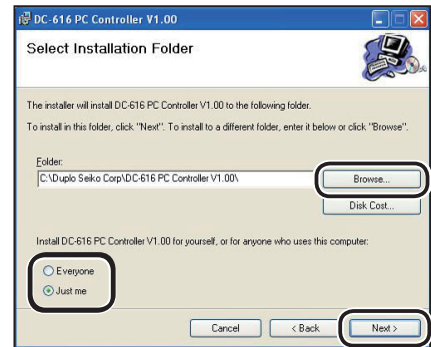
DC-616 PC Controller V1.00

Select Installation Folder

The installer will install DC-616 PC Controller V1.00 to the following folder.

To install in this folder, click "Next". To install to a different folder, enter it below or click "Browse".

Folder:
C:\Duplo Seiko Corp\DC-616 PC Controller V1.00\

Browse...

Disk Cost...

Install DC-616 PC Controller V1.00 for yourself, or for anyone who uses this computer:

Everyone

Just me

Cancel

< Back

Next >